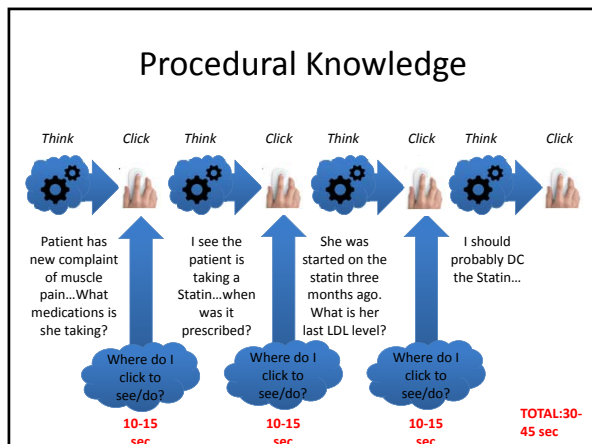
Procedural Knowledge

Think Click Think Click Think Click Think Click

Patient has new complaint of muscle pain…What medications is she taking?

I see the patient is taking a Statin…when was it prescribed?

She was started on the statin three months ago. What is her last LDL level?

I should probably DC the Statin…

Where do I click to see/do?

10-15 sec

Where do I click to see/do?

10-15 sec

Where do I click to see/do?

10-15 sec

TOTAL:30-45 sec